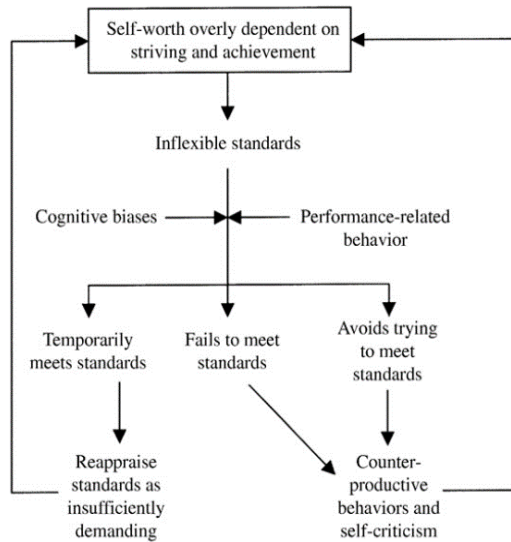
Self-worth overly dependent on striving and achievement

Inflexible standards

Cognitive biases

Performance-related behavior

Temporarily meets standards

Fails to meet standards

Avoids trying to meet standards

Reappraise standards as insufficiently demanding

Counterproductive behaviors and self-criticism